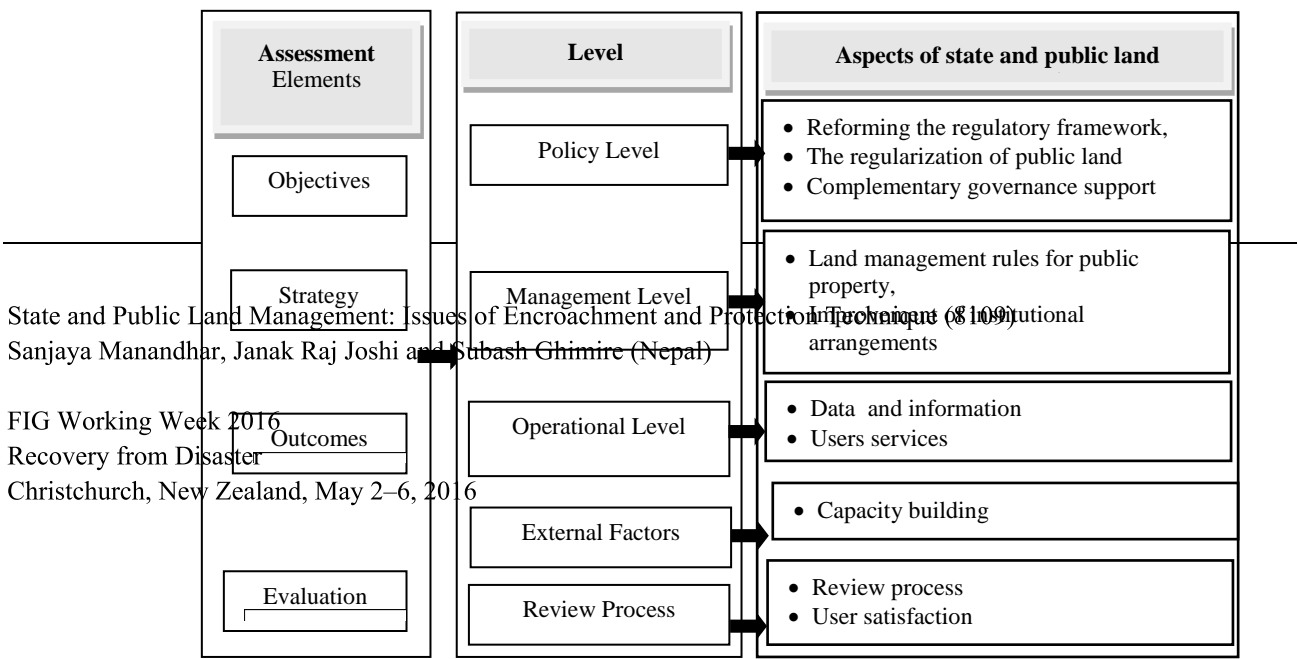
| Assessment Elements | Level | Aspects of state and public land |
|---|---|---|
| Objectives | Policy Level | • Reforming the regulatory framework, • The regularization of public land • Complementary governance support |
| Strategy | Management Level | • Land management rules for public property, • Improvement of institutional arrangements |
| Outcomes | Operational Level | • Data and information • Users services |
| | External Factors | • Capacity building |
| Evaluation | Review Process | • Review process • User satisfaction |

State and Public Land Management: Issues of Encroachment and Protection Technique (8109)
Sanjaya Manandhar, Janak Raj Joshi and Subash Ghimire (Nepal)

FIG Working Week 2016
Recovery from Disaster
Christchurch, New Zealand, May 2–6, 2016